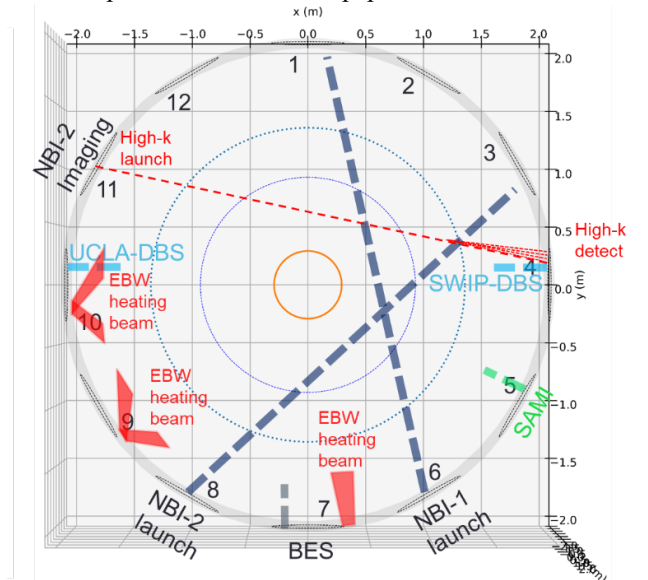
x (m)

−2.0 −1.5 −1.0 −0.5 0.0 0.5 1.0 1.5 2.0

2.0 1.5 1.0 0.5 0.0 −0.5 −1.0 −1.5 −2.0

y (m)

1
2
3
4
5
6
7
8
9
10
11
12

NBI-2 Imaging

High-k launch

High-k detect

UCLA-DBS

SWIP-DBS

EBW heating beam

EBW heating beam

EBW heating beam

SAMI

NBI-2 launch

BES

NBI-1 launch